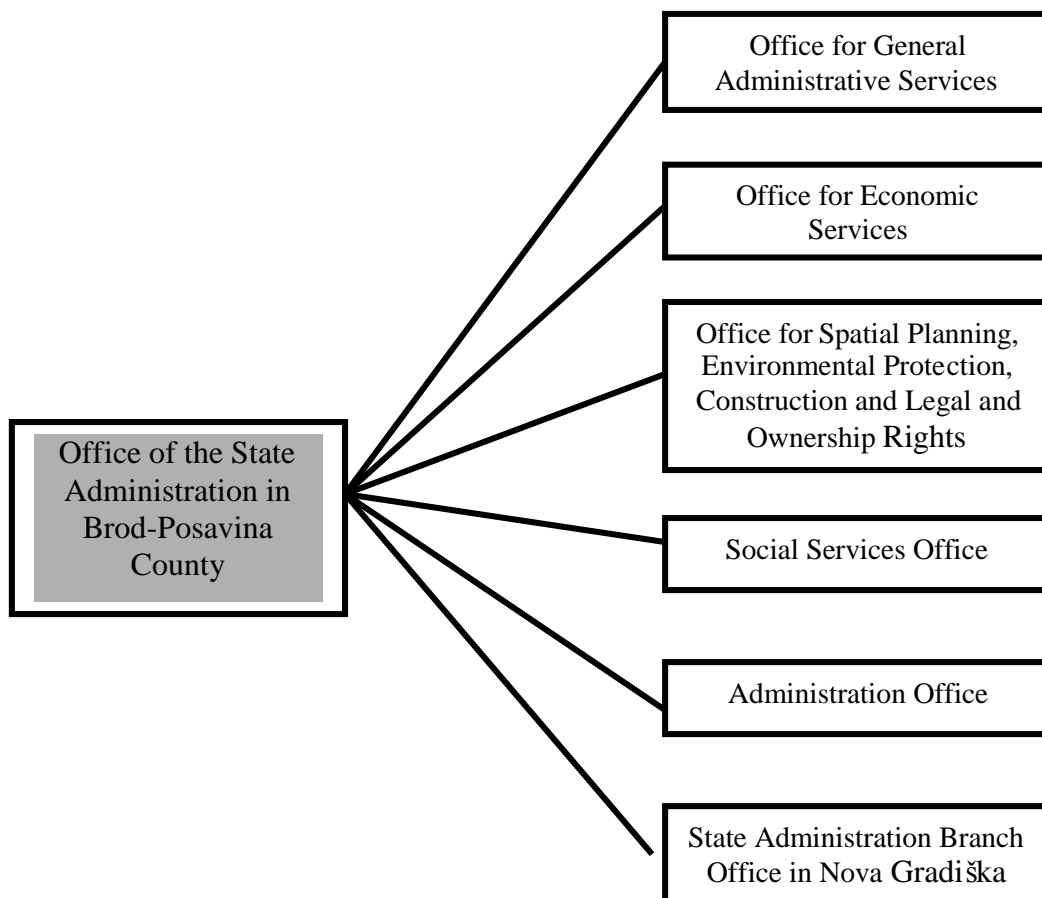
Office of the State Administration in Brod-Posavina County

Office for General Administrative Services

Office for Economic Services

Office for Spatial Planning, Environmental Protection, Construction and Legal and Ownership Rights

Social Services Office

Administration Office

State Administration Branch Office in Nova Gradiška